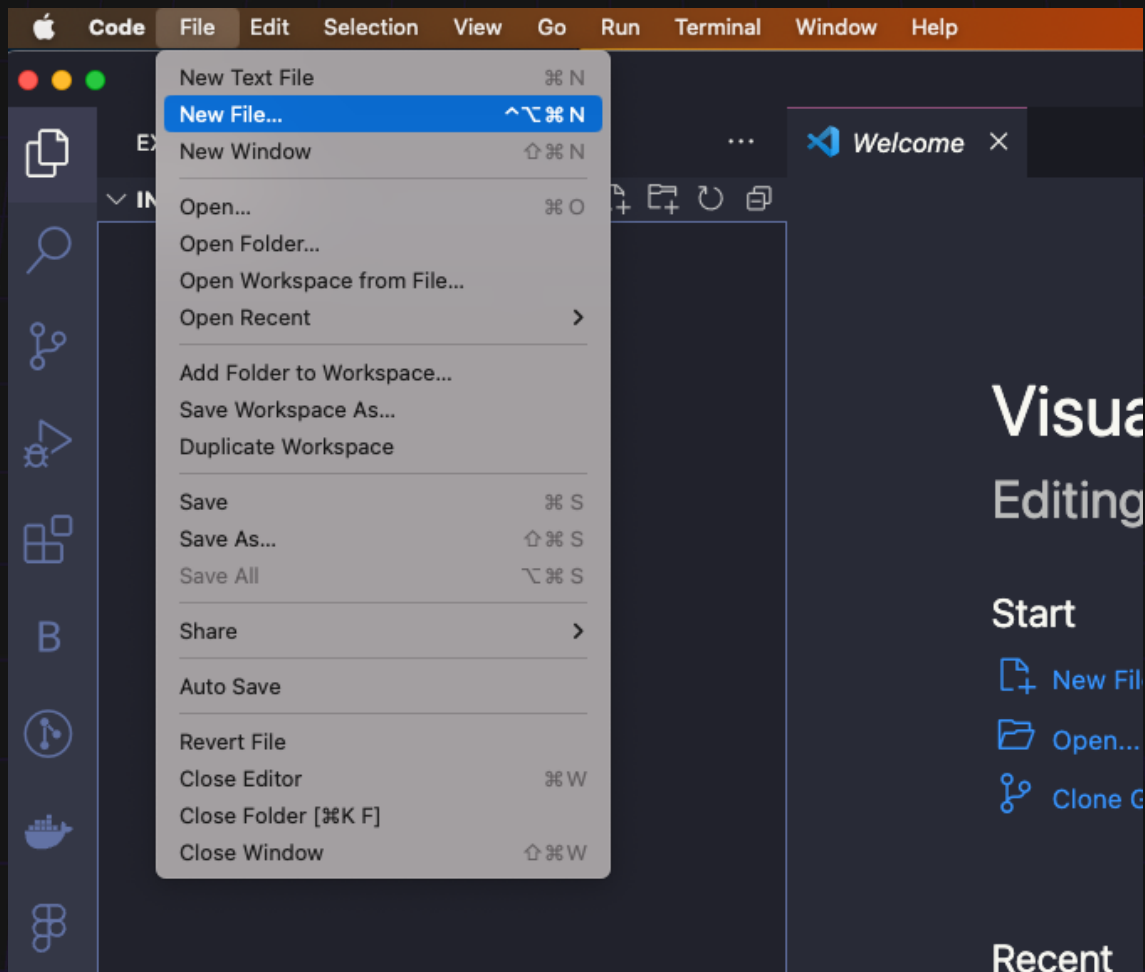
Code File Edit Selection View Go Run Terminal Window Help

EX
IN

New Text File ⌘N
New File... ^⌥⌘N
New Window ⇧⌘N
Open... ⌘O
Open Folder...
Open Workspace from File...
Open Recent >
Add Folder to Workspace...
Save Workspace As...
Duplicate Workspace
Save ⌘S
Save As... ⇧⌘S
Save All ⌥⌘S
Share >
Auto Save
Revert File
Close Editor ⌘W
Close Folder [⌘K F]
Close Window ⇧⌘W

B

Welcome ×

Visua
Editing

Start
New Fil
Open...
Clone G

Recent